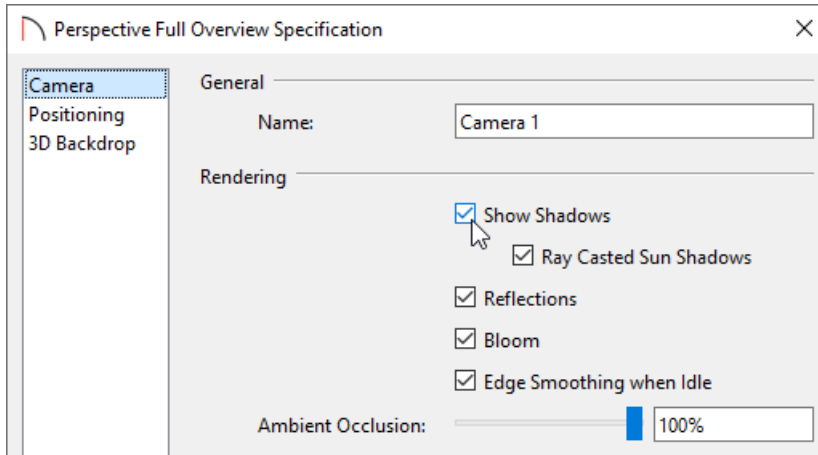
Perspective Full Overview Specification

Camera
Positioning
3D Backdrop

General

Name: Camera 1

Rendering

Show Shadows

Ray Casted Sun Shadows

Reflections

Bloom

Edge Smoothing when Idle

Ambient Occlusion: 100%